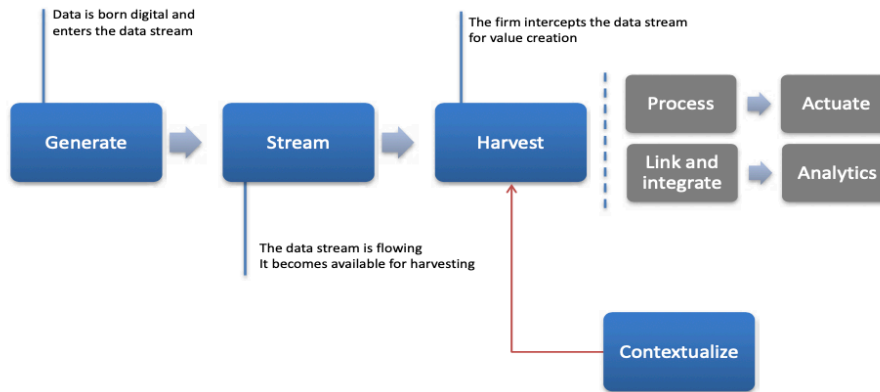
Data is born digital and enters the data stream

The firm intercepts the data stream for value creation

Generate

Stream

Harvest

Process

Actuate

Link and integrate

Analytics

The data stream is flowing
It becomes available for harvesting

Contextualize